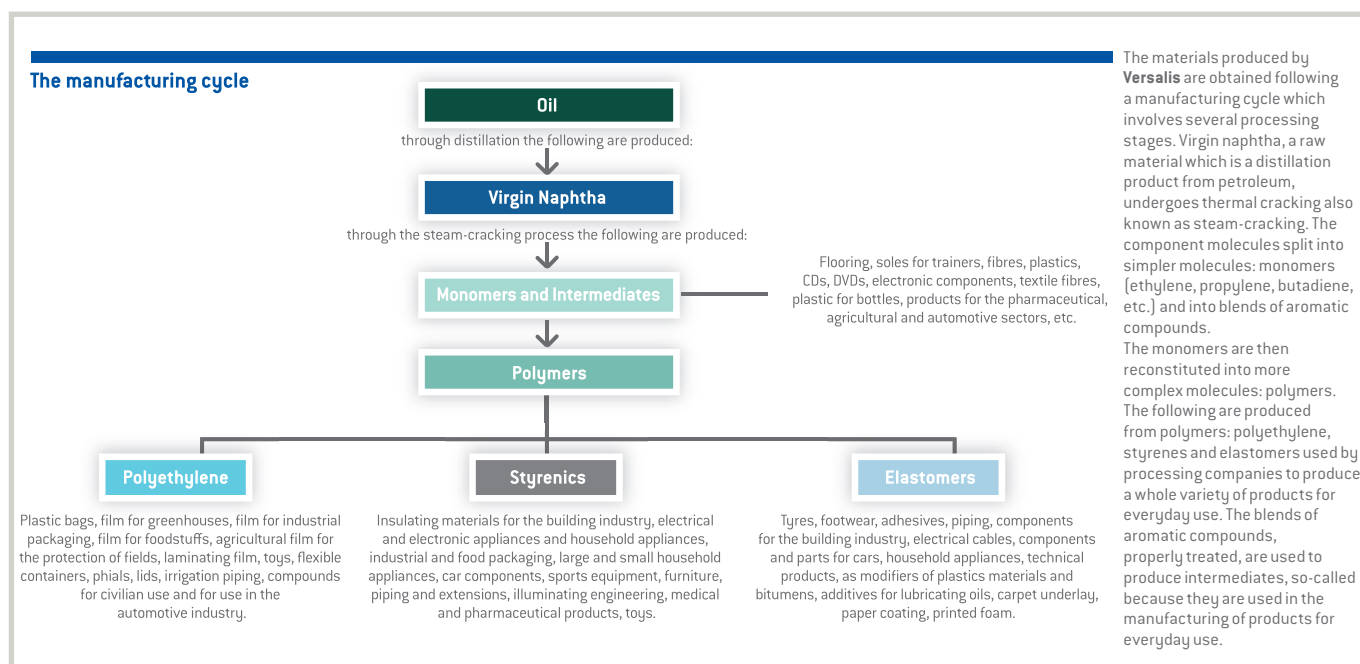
The manufacturing cycle

Oil

through distillation the following are produced:

Virgin Naphtha

through the steam-cracking process the following are produced:

Monomers and Intermediates

Flooring, soles for trainers, fibres, plastics, CDs, DVDs, electronic components, textile fibres, plastic for bottles, products for the pharmaceutical, agricultural and automotive sectors, etc.

Polymers

Polyethylene

Plastic bags, film for greenhouses, film for industrial packaging, film for foodstuffs, agricultural film for the protection of fields, laminating film, toys, flexible containers, phials, lids, irrigation piping, compounds for civilian use and for use in the automotive industry.

Styrenics

Insulating materials for the building industry, electrical and electronic appliances and household appliances, industrial and food packaging, large and small household appliances, car components, sports equipment, furniture, piping and extensions, illuminating engineering, medical and pharmaceutical products, toys.

Elastomers

Tyres, footwear, adhesives, piping, components for the building industry, electrical cables, components and parts for cars, household appliances, technical products, as modifiers of plastics materials and bitumens, additives for lubricating oils, carpet underlay, paper coating, printed foam.

The materials produced by Versalis are obtained following a manufacturing cycle which involves several processing stages. Virgin naphtha, a raw material which is a distillation product from petroleum, undergoes thermal cracking also known as steam-cracking. The component molecules split into simpler molecules: monomers (ethylene, propylene, butadiene, etc.) and into blends of aromatic compounds.
The monomers are then reconstituted into more complex molecules: polymers. The following are produced from polymers: polyethylene, styrenes and elastomers used by processing companies to produce a whole variety of products for everyday use. The blends of aromatic compounds, properly treated, are used to produce intermediates, so-called because they are used in the manufacturing of products for everyday use.